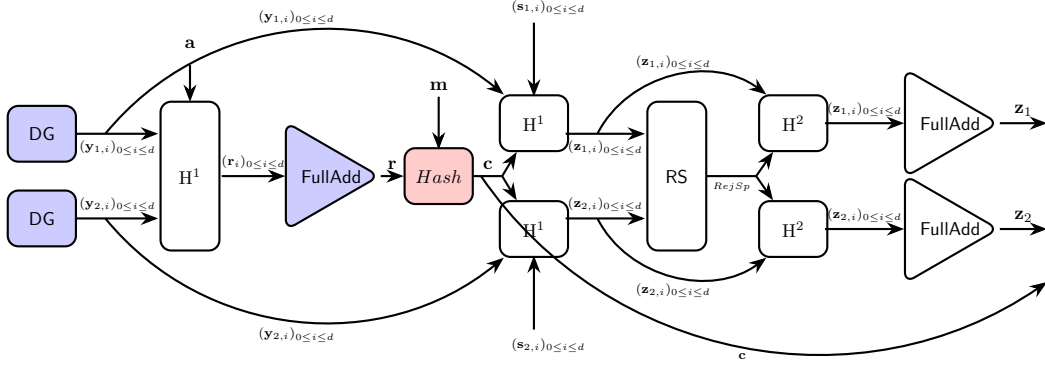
$(\mathbf{y}_{1,i})_{0\leq i\leq d}$
$(\mathbf{s}_{1,i})_{0\leq i\leq d}$
$\mathbf{a}$
$(\mathbf{z}_{1,i})_{0\leq i\leq d}$
$\mathbf{m}$
DG
$(\mathbf{y}_{1,i})_{0\leq i\leq d}$
$\mathrm{H}^1$
$(\mathbf{r}_i)_{0\leq i\leq d}$
FullAdd
$\mathbf{r}$
$Hash$
$\mathbf{c}$
$\mathrm{H}^1$
$(\mathbf{z}_{1,i})_{0\leq i\leq d}$
RS
$\mathrm{H}^2$
$(\mathbf{z}_{1,i})_{0\leq i\leq d}$
FullAdd
$\mathbf{z}_1$
$RejSp$
DG
$(\mathbf{y}_{2,i})_{0\leq i\leq d}$
$(\mathbf{z}_{2,i})_{0\leq i\leq d}$
$\mathrm{H}^1$
$\mathrm{H}^2$
$(\mathbf{z}_{2,i})_{0\leq i\leq d}$
FullAdd
$\mathbf{z}_2$
$(\mathbf{z}_{2,i})_{0\leq i\leq d}$
$(\mathbf{y}_{2,i})_{0\leq i\leq d}$
$(\mathbf{s}_{2,i})_{0\leq i\leq d}$
$\mathbf{c}$